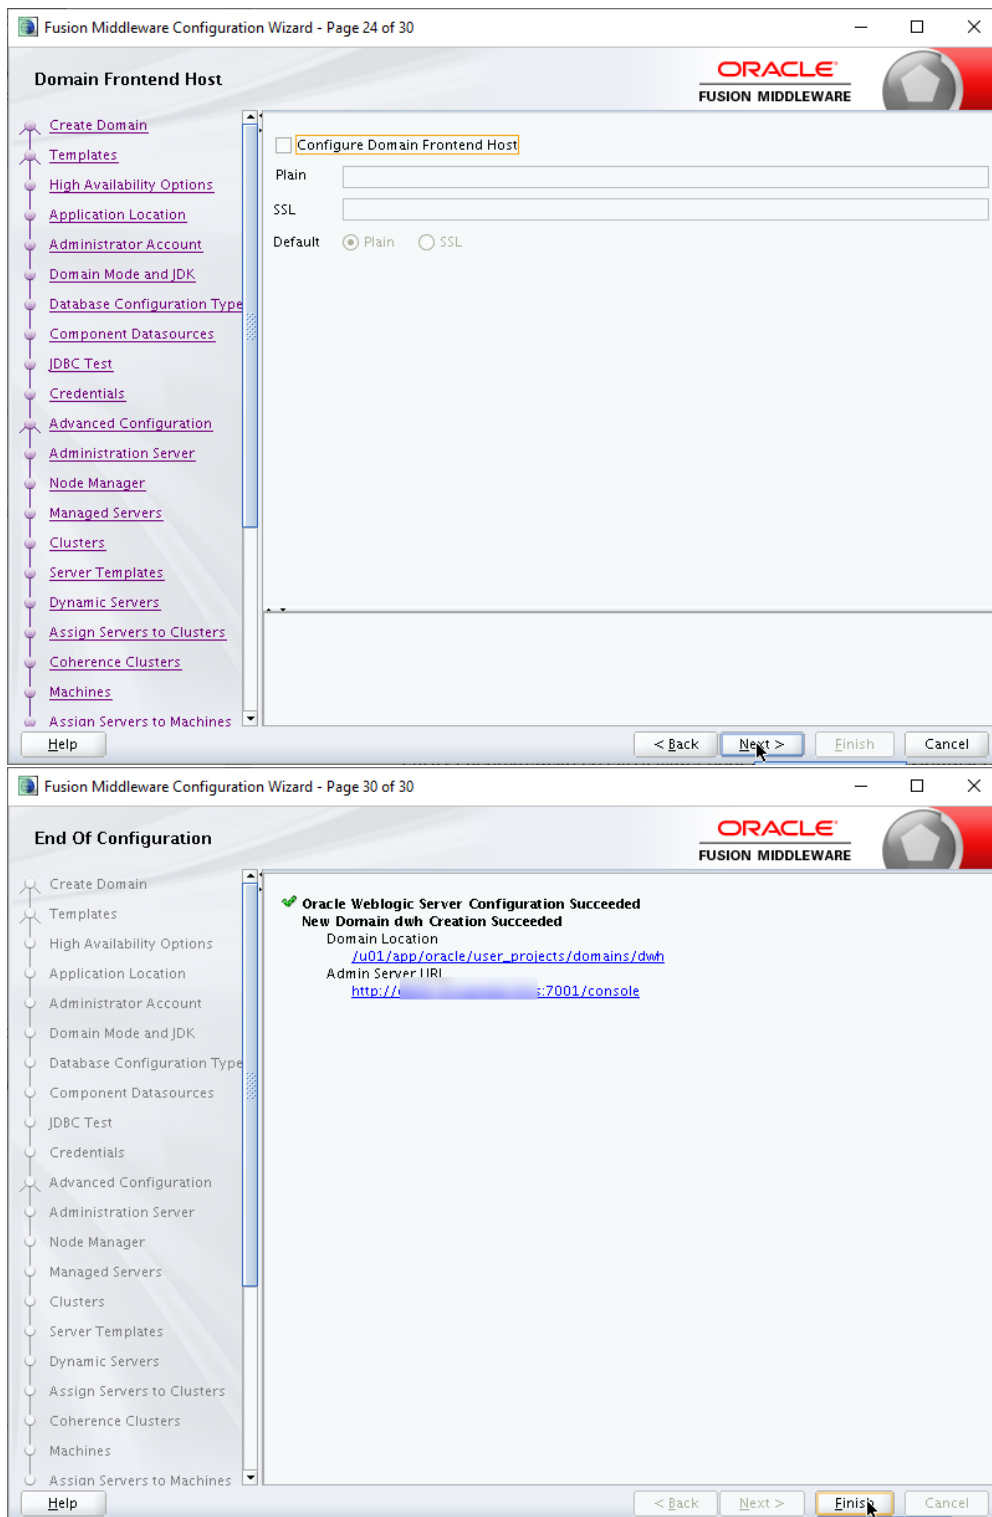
Fusion Middleware Configuration Wizard - Page 24 of 30

Domain Frontend Host

ORACLE
FUSION MIDDLEWARE

Create Domain
Templates
High Availability Options
Application Location
Administrator Account
Domain Mode and JDK
Database Configuration Type
Component Datasources
JDBC Test
Credentials
Advanced Configuration
Administration Server
Node Manager
Managed Servers
Clusters
Server Templates
Dynamic Servers
Assign Servers to Clusters
Coherence Clusters
Machines
Assign Servers to Machines

Configure Domain Frontend Host
Plain
SSL
Default Plain SSL

Help
< Back Next > Finish Cancel

Fusion Middleware Configuration Wizard - Page 30 of 30

End Of Configuration

ORACLE
FUSION MIDDLEWARE

Create Domain
Templates
High Availability Options
Application Location
Administrator Account
Domain Mode and JDK
Database Configuration Type
Component Datasources
JDBC Test
Credentials
Advanced Configuration
Administration Server
Node Manager
Managed Servers
Clusters
Server Templates
Dynamic Servers
Assign Servers to Clusters
Coherence Clusters
Machines
Assign Servers to Machines

Oracle Weblogic Server Configuration Succeeded
New Domain dwh Creation Succeeded
Domain Location
/u01/app/oracle/user_projects/domains/dwh
Admin Server URL
http://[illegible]:7001/console

Help
< Back Next > Finish Cancel